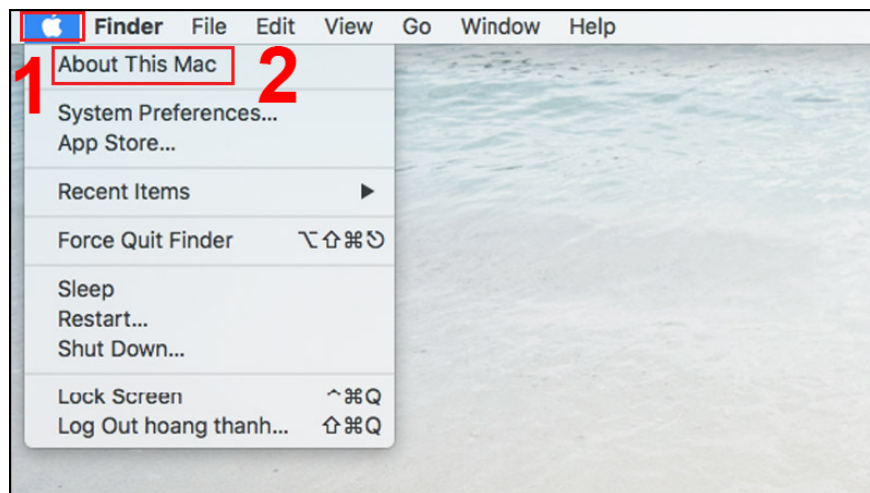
Finder File Edit View Go Window Help

1

About This Mac

2

System Preferences...
App Store...

Recent Items ▶

Force Quit Finder ⌥⇧⌘⎋

Sleep
Restart...
Shut Down...

Lock Screen ^⌘Q
Log Out hoang thanh... ⇧⌘Q